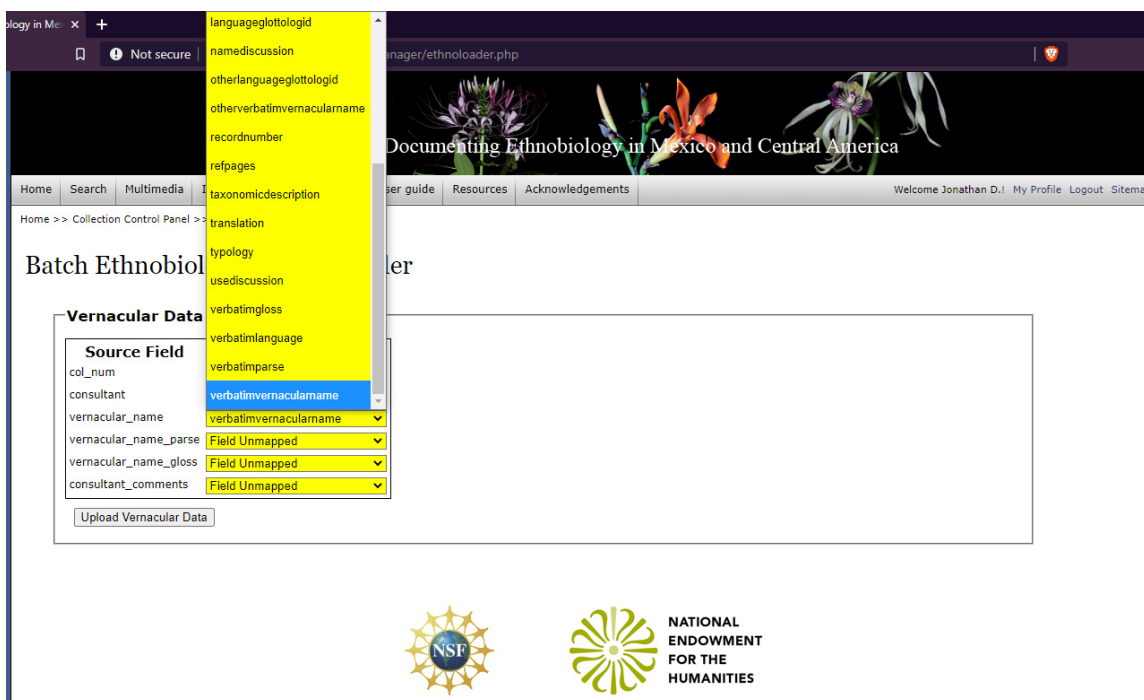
ology in Me ×

Not secure | anager/ethnoloader.php

Documenting Ethnobiology in Mexico and Central America

Home | Search | Multimedia | I | ser guide | Resources | Acknowledgements

Welcome Jonathan D.! My Profile Logout Sitema

Home >> Collection Control Panel >>

Batch Ethnobiol ler

Vernacular Data

Source Field

col_num

consultant

vernacular_name

vernacular_name_parse

vernacular_name_gloss

consultant_comments

languageglottologid
namediscussion
otherlanguageglottologid
otherverbatimvernacularname
recordnumber
refpages
taxonomicdescription
translation
typology
usediscussion
verbatimgloss
verbatimlanguage
verbatimparse
verbatimvernacularname

verbatimvernacularname
Field Unmapped
Field Unmapped
Field Unmapped

Upload Vernacular Data

NSF

NATIONAL ENDOWMENT FOR THE HUMANITIES